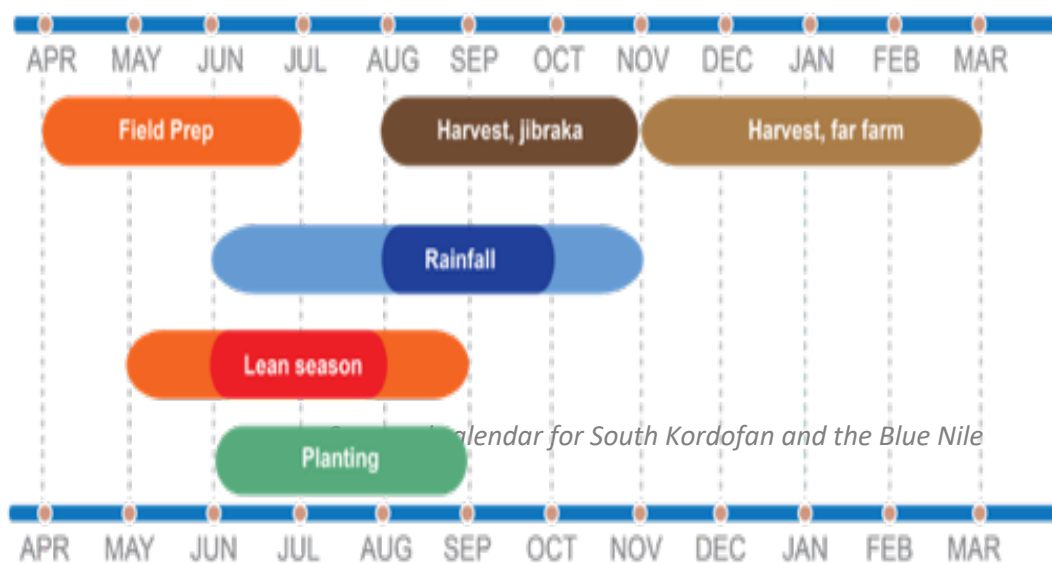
APR MAY JUN JUL AUG SEP OCT NOV DEC JAN FEB MAR

Field Prep

Harvest, jibraka

Harvest, far farm

Rainfall

Lean season

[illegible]alendar for South Kordofan and the Blue Nile

Planting

APR MAY JUN JUL AUG SEP OCT NOV DEC JAN FEB MAR